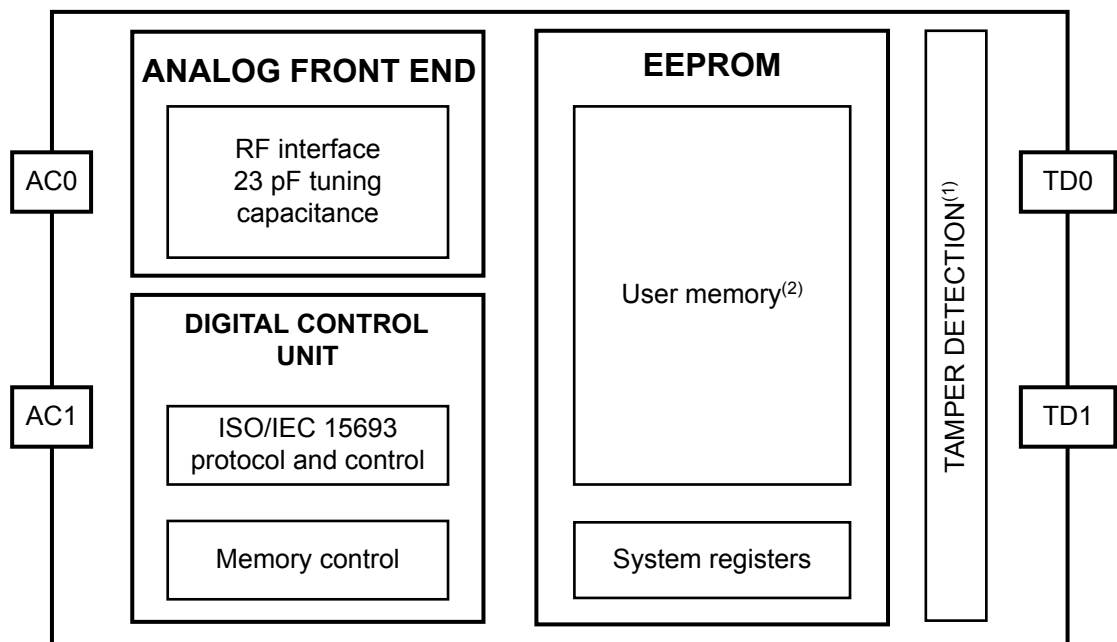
ANALOG FRONT END

RF interface
23 pF tuning
capacitance

DIGITAL CONTROL UNIT

ISO/IEC 15693 protocol and control

Memory control

EEPROM

User memory$^{(2)}$

System registers

TAMPER DETECTION$^{(1)}$

AC0

AC1

TD0

TD1